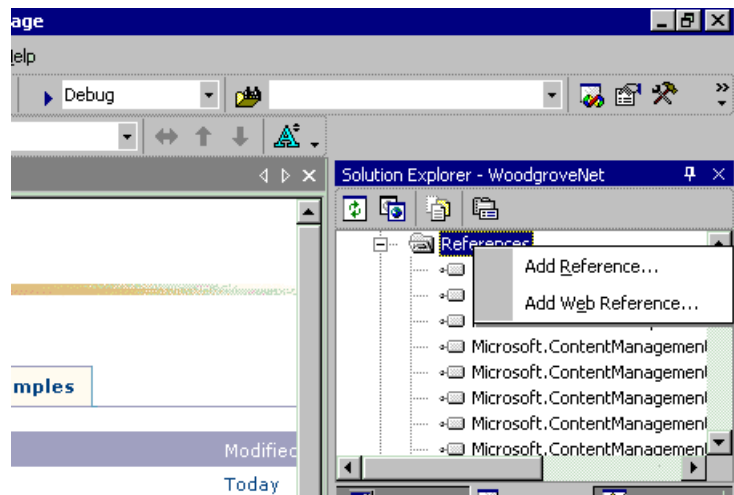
age

lelp

Debug

Solution Explorer - WoodgroveNet

References

Add Reference...

Add Web Reference...

Microsoft.ContentManagement

Microsoft.ContentManagement

Microsoft.ContentManagement

Microsoft.ContentManagement

Microsoft.ContentManagement

mples

Modified

Today